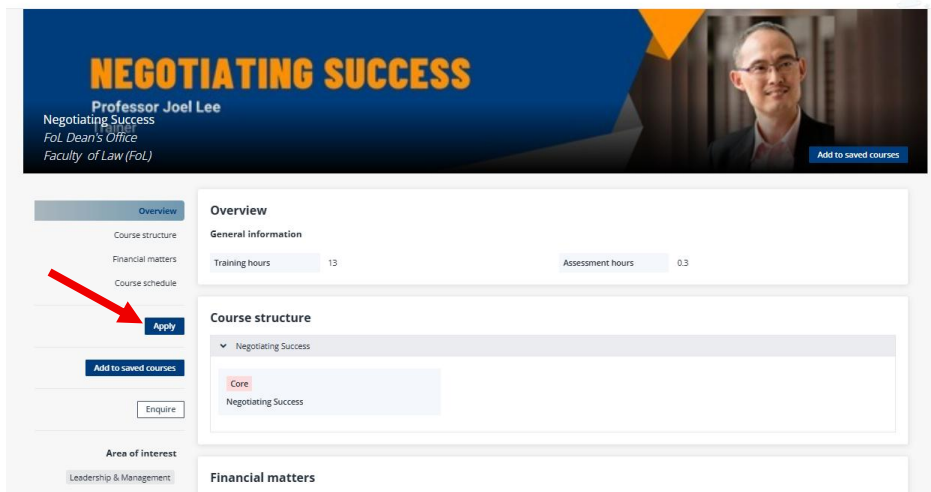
NEGOTIATING SUCCESS

Professor Joel Lee
Trainer

Negotiating Success
FoL Dean's Office
Faculty of Law (FoL)

Add to saved courses

Overview
Course structure
Financial matters
Course schedule

Apply

Add to saved courses

Enquire

Area of interest

Leadership & Management

Overview

General information

| Training hours | 13 | Assessment hours | 0.3 |
|---|---|---|---|

Course structure

Negotiating Success

Core
Negotiating Success

Financial matters